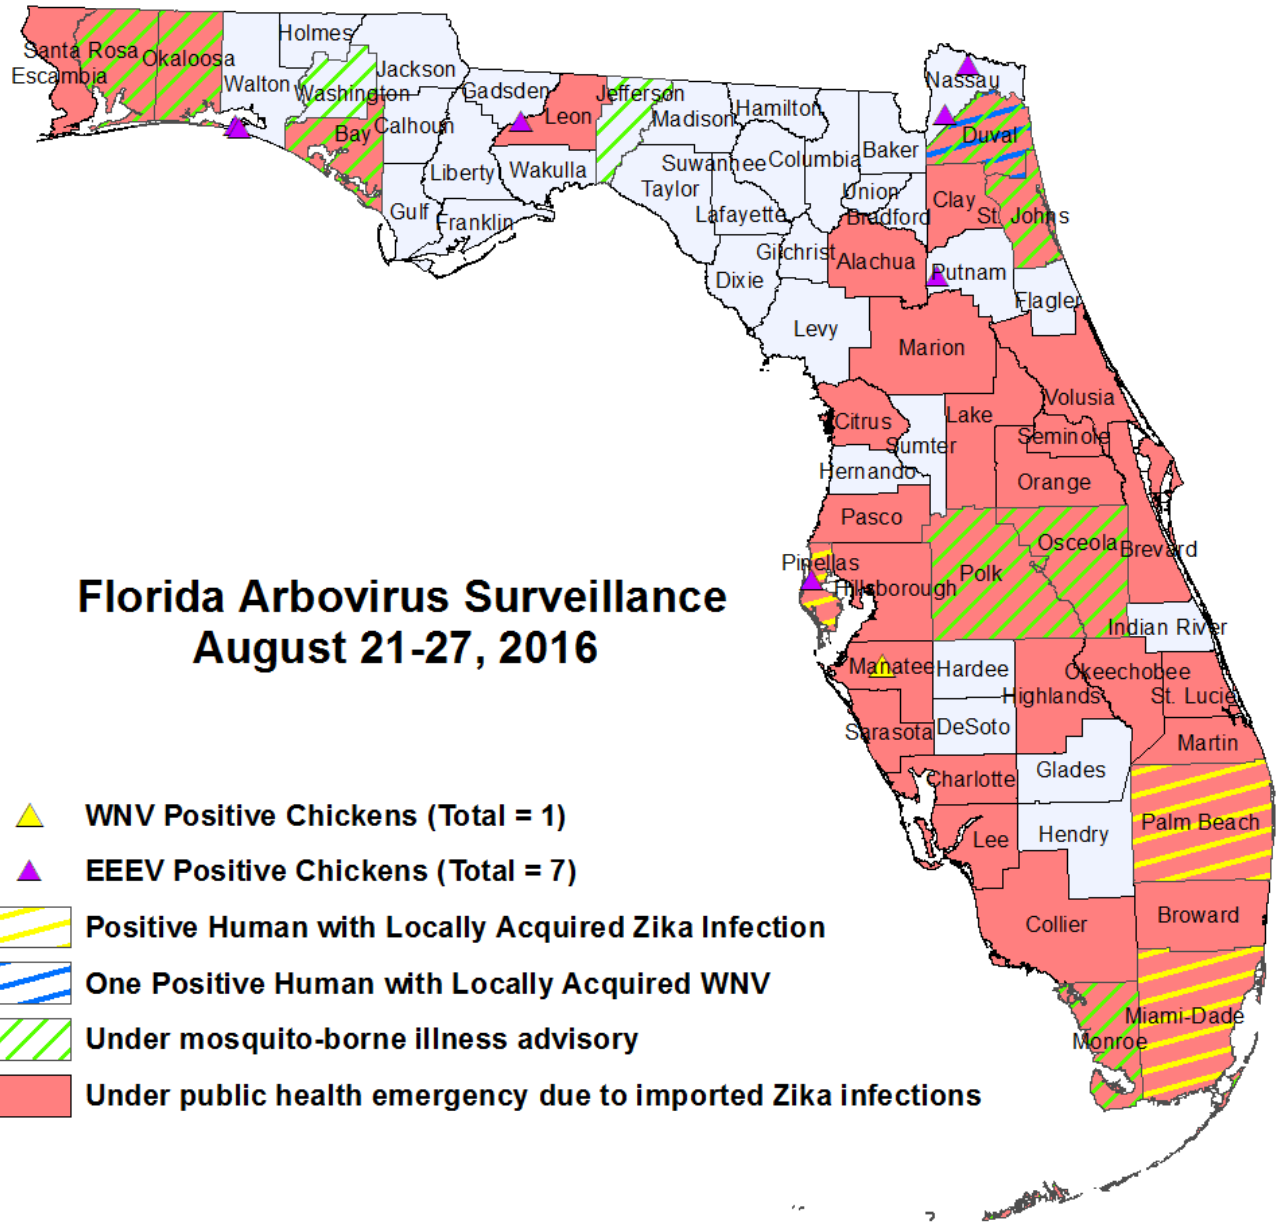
Santa Rosa
Escambia
Okaloosa
Walton
Holmes
Washington
Jackson
Bay
Calhoun
Gadsden
Leon
Jefferson
Madison
Hamilton
Liberty
Wakulla
Gulf
Franklin
Suwannee
Taylor
Lafayette
Columbia
Baker
Union
Bradford
Nassau
Duval
Clay
St. Johns
Gilchrist
Alachua
Putnam
Dixie
Flagler
Levy
Marion
Citrus
Sumter
Lake
Volusia
Seminole
Hernando
Orange
Pasco
Pinellas
Hillsborough
Polk
Osceola
Brevard
Indian River
Manatee
Hardee
Okeechobee
Highlands
St. Lucie
Sarasota
DeSoto
Martin
Charlotte
Glades
Palm Beach
Lee
Hendry
Collier
Broward
Miami-Dade
Monroe

Florida Arbovirus Surveillance
August 21-27, 2016

WNV Positive Chickens (Total = 1)
EEEV Positive Chickens (Total = 7)
Positive Human with Locally Acquired Zika Infection
One Positive Human with Locally Acquired WNV
Under mosquito-borne illness advisory
Under public health emergency due to imported Zika infections